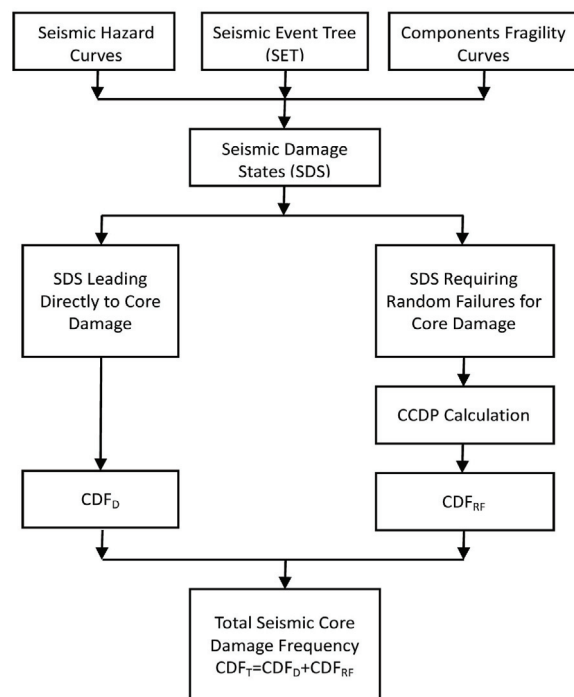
Seismic Hazard Curves

Seismic Event Tree (SET)

Components Fragility Curves

Seismic Damage States (SDS)

SDS Leading Directly to Core Damage

SDS Requiring Random Failures for Core Damage

CCDP Calculation

$CDF_D$

$CDF_{RF}$

Total Seismic Core Damage Frequency $CDF_T=CDF_D+CDF_{RF}$